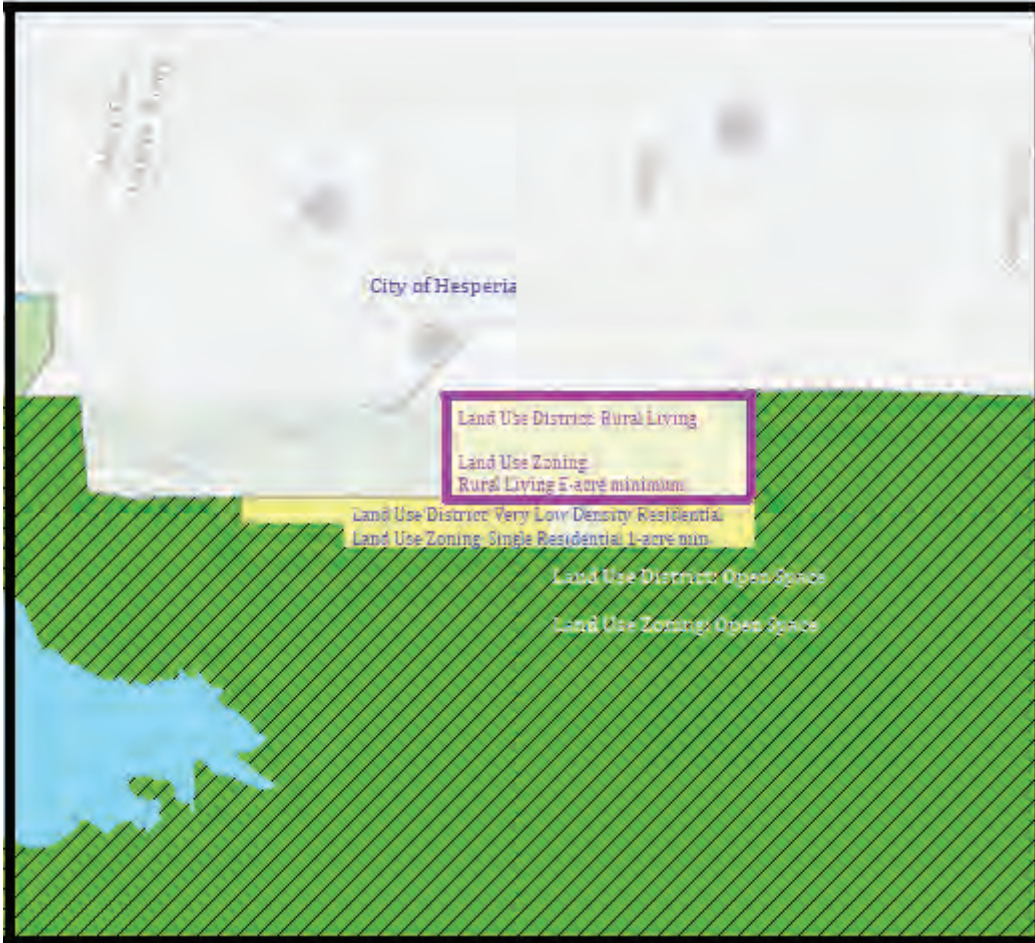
City of Hesperia

Land Use District: Rural Living

Land Use Zoning:
Rural Living 5-acre minimum

Land Use District: Very Low Density Residential
Land Use Zoning: Single Residential 1-acre min.

Land Use District: Open Space

Land Use Zoning: Open Space